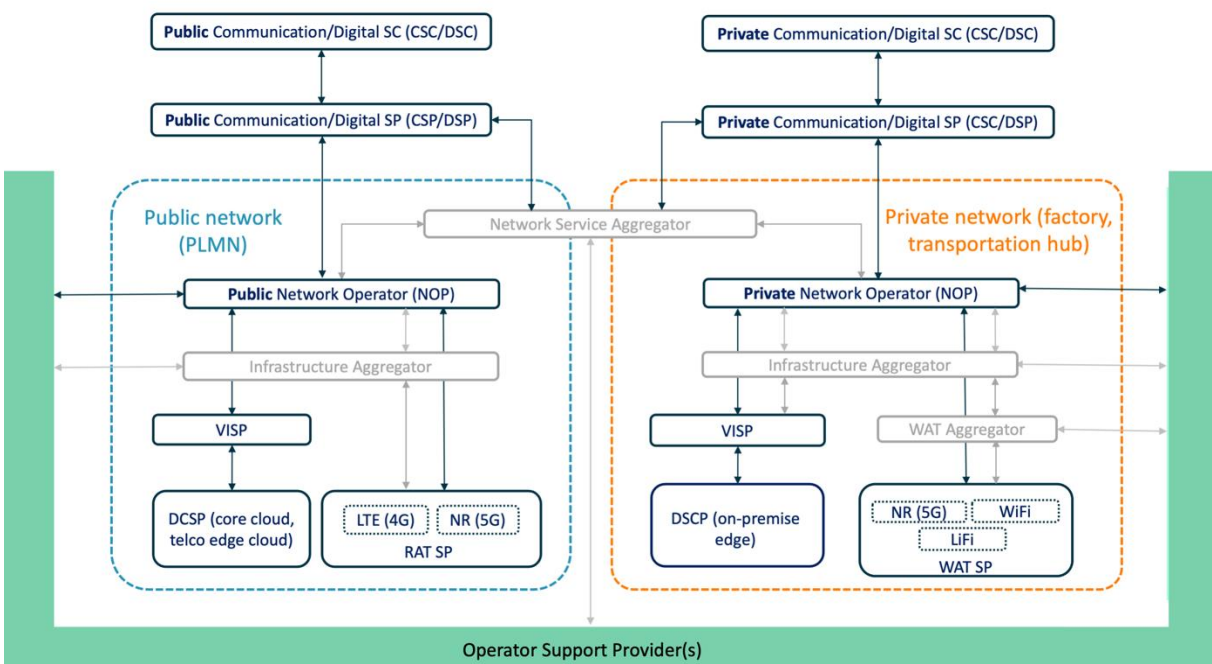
Public Communication/Digital SC (CSC/DSC)

Public Communication/Digital SP (CSP/DSP)

Private Communication/Digital SC (CSC/DSC)

Private Communication/Digital SP (CSC/DSP)

Public network (PLMN)

Network Service Aggregator

Private network (factory, transportation hub)

Public Network Operator (NOP)

Private Network Operator (NOP)

Infrastructure Aggregator

Infrastructure Aggregator

VISP

VISP

WAT Aggregator

DCSP (core cloud, telco edge cloud)

LTE (4G)

NR (5G)

RAT SP

DSCP (on-premise edge)

NR (5G)

WiFi

LiFi

WAT SP

Operator Support Provider(s)